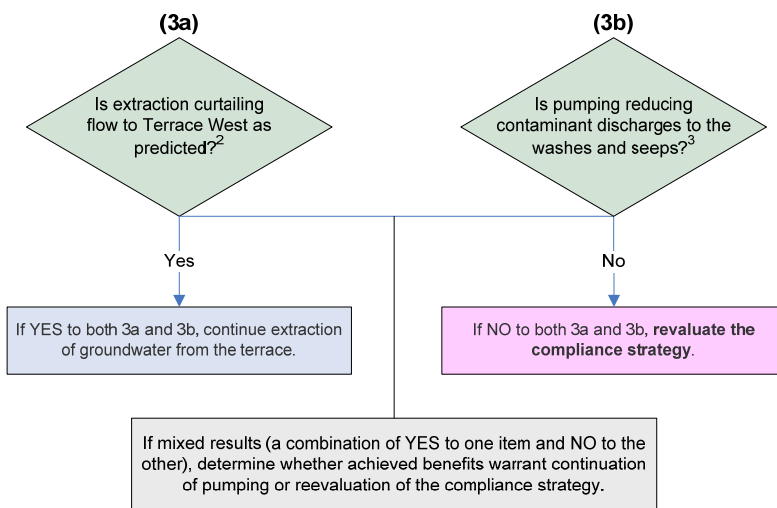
(3a)

Is extraction curtailing flow to Terrace West as predicted?$^2$

(3b)

Is pumping reducing contaminant discharges to the washes and seeps?$^3$

Yes

No

If YES to both 3a and 3b, continue extraction of groundwater from the terrace.

If NO to both 3a and 3b, **revaluate the compliance strategy**.

If mixed results (a combination of YES to one item and NO to the other), determine whether achieved benefits warrant continuation of pumping or reevaluation of the compliance strategy.